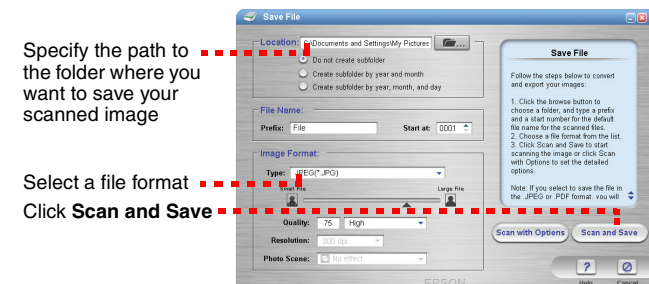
Specify the path to the folder where you want to save your scanned image

Select a file format

Click **Scan and Save**

Save File

Location: C:\Documents and Settings\My Pictures

Do not create subfolder

Create subfolder by year and month

Create subfolder by year, month, and day

File Name:

Prefix: File

Start at: 0001

Image Format:

Type: JPEG(*.JPG)

Small File

Large File

Quality: 75 High

Resolution: 300 dpi

Photo Scene: No effect

Save File

Follow the steps below to convert and export your images:

1. Click the browse button to choose a folder, and type a prefix and a start number for the default file name for the scanned files.
2. Choose a file format from the list.
3. Click Scan and Save to start scanning the image or click Scan with Options to set the detailed options.

Note: If you select to save the file in the JPEG or PDF format, you will

Scan with Options

Scan and Save

EPSON

Help

Cancel